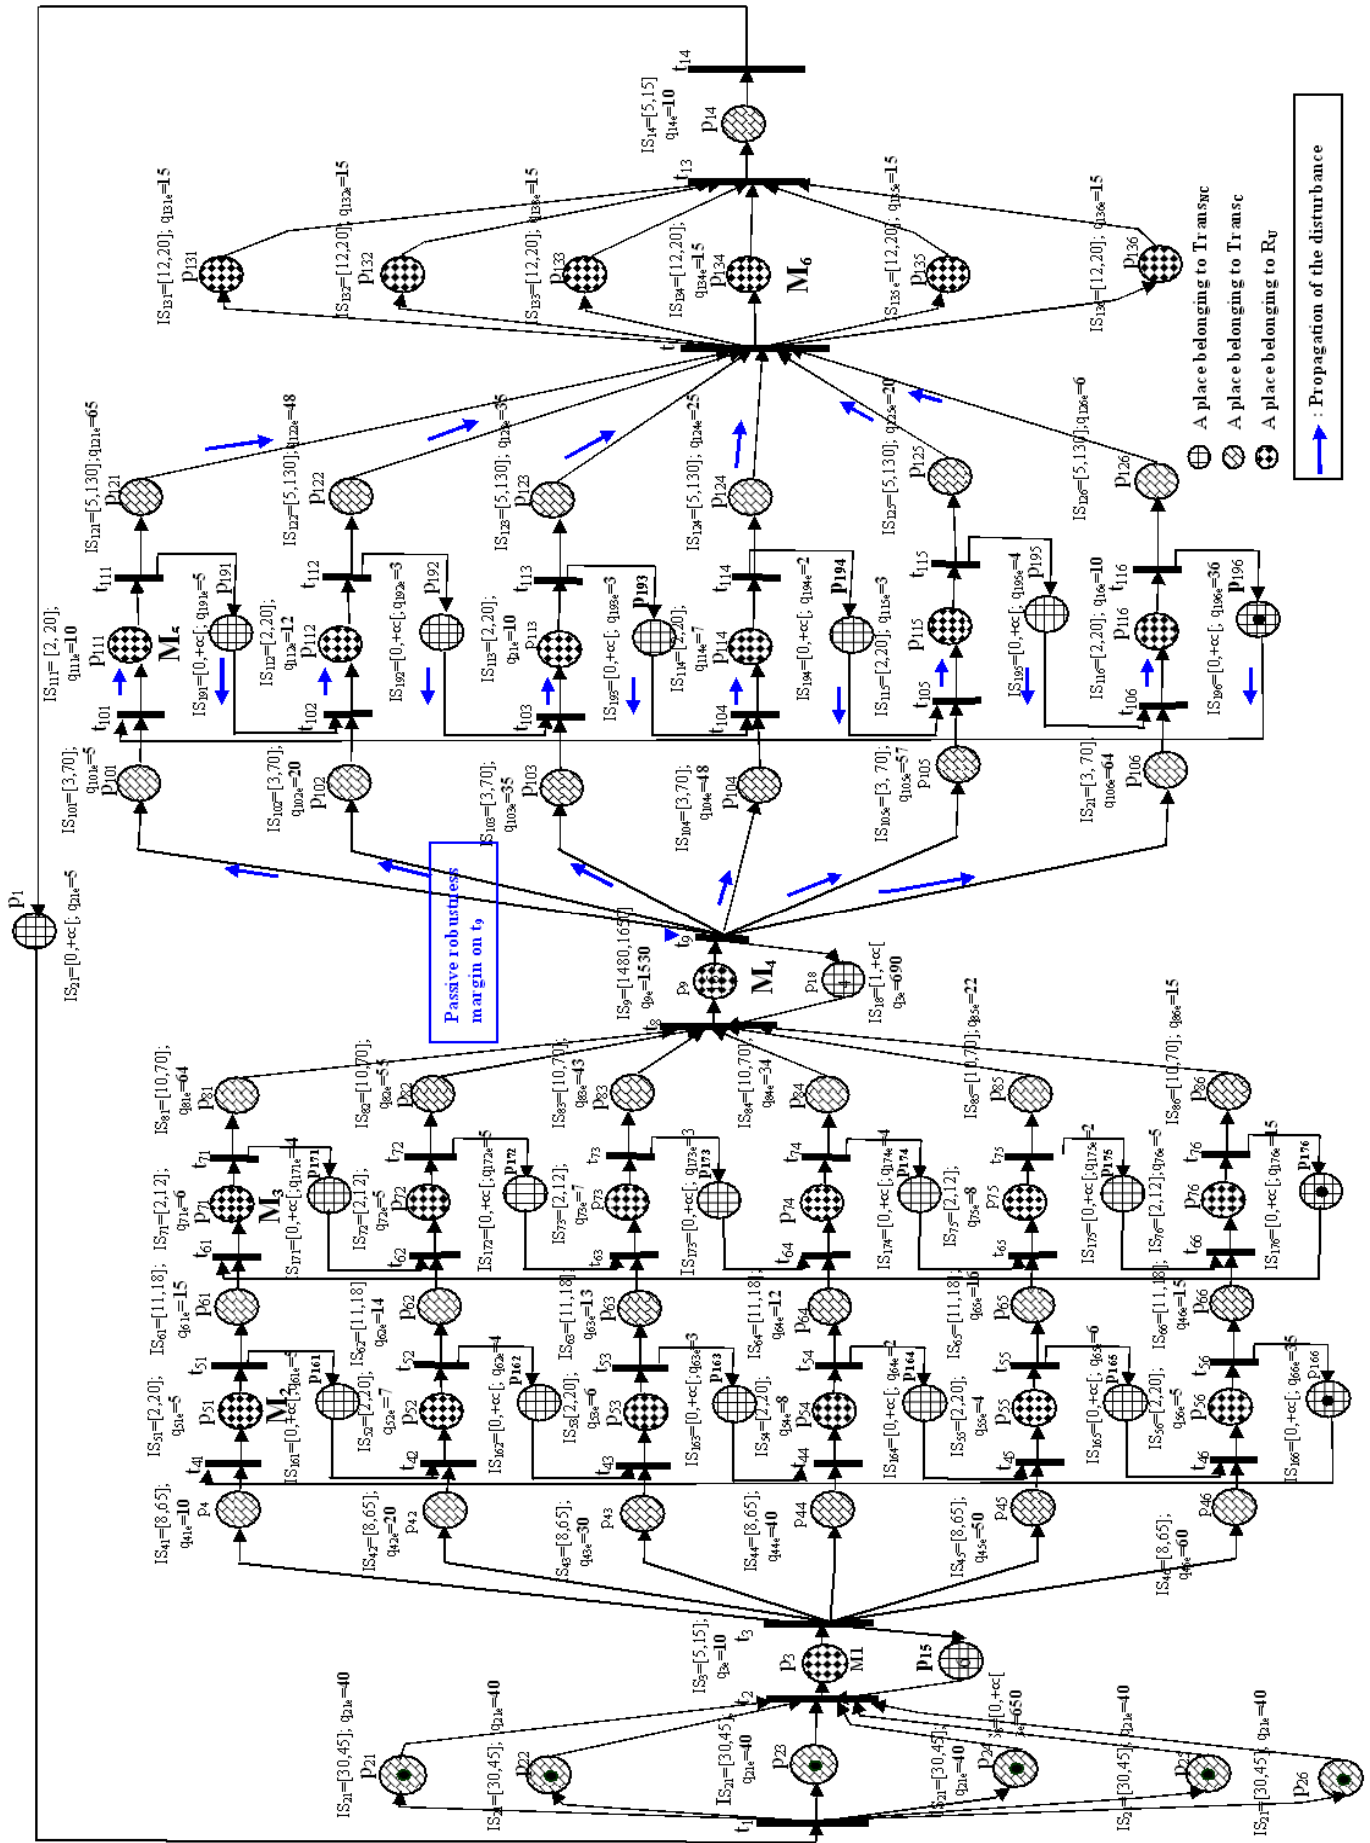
$t_{14}$
$IS_{14}=[5,15]$
$q_{14e}=10$
$p_{14}$
$t_{13}$
$IS_{131}=[12,20]; q_{131e}=15$
$p_{131}$
$IS_{132}=[12,20]; q_{132e}=15$
$p_{132}$
$IS_{133}=[12,20]; q_{133e}=15$
$p_{133}$
$IS_{134}=[12,20];$
$q_{134e}=15$
$p_{134}$
$M_6$
$IS_{135}=[12,20]; q_{135e}=15$
$p_{135}$
$IS_{136}=[12,20]; q_{136e}=15$
$p_{136}$
A place belonging to $Trans_{NC}$
A place belonging to $Trans_C$
A place belonging to $R_U$
: Propagation of the disturbance
$IS_{121}=[5,130]; q_{121e}=65$
$p_{121}$
$IS_{122}=[5,130]; q_{122e}=48$
$p_{122}$
$IS_{123}=[5,130]; q_{123e}=35$
$p_{123}$
$IS_{124}=[5,130]; q_{124e}=25$
$p_{124}$
$IS_{125}=[5,130]; q_{125e}=20$
$p_{125}$
$IS_{126}=[5,130]; q_{126e}=6$
$p_{126}$
$IS_{111}=[2,20];$
$q_{111e}=10$
$t_{111}$
$p_{111}$
$M_5$
$p_{191}$
$IS_{191}=[0,+cc[; q_{191e}=5$
$t_{101}$
$t_{112}$
$IS_{112}=[2,20];$
$q_{112e}=12$
$p_{112}$
$p_{192}$
$IS_{192}=[0,+cc[; q_{192e}=3$
$t_{102}$
$t_{113}$
$IS_{113}=[2,20];$
$q_{113e}=10$
$p_{113}$
$p_{193}$
$IS_{193}=[0,+cc[; q_{193e}=3$
$t_{103}$
$t_{114}$
$IS_{114}=[2,20];$
$q_{114e}=7$
$p_{114}$
$p_{194}$
$IS_{194}=[0,+cc[; q_{194e}=2$
$t_{104}$
$t_{115}$
$IS_{115}=[2,20]; q_{115e}=3$
$p_{115}$
$p_{195}$
$IS_{195}=[0,+cc[; q_{195e}=4$
$t_{105}$
$t_{116}$
$IS_{116}=[2,20]; q_{116e}=10$
$p_{116}$
$p_{196}$
$IS_{196}=[0,+cc[; q_{196e}=36$
$t_{106}$
$IS_{101}=[3,70];$
$q_{101e}=5$
$p_{101}$
$IS_{102}=[3,70];$
$q_{102e}=20$
$p_{102}$
$IS_{103}=[3,70];$
$q_{103e}=35$
$p_{103}$
$IS_{104}=[3,70];$
$q_{104e}=48$
$p_{104}$
$IS_{105e}=[3,70];$
$q_{105e}=57$
$p_{105}$
$IS_{21}=[3,70];$
$q_{106e}=64$
$p_{106}$
$p_1$
$IS_{21}=[0,+cc[; q_{21e}=5$
Passive robustness margin on $t_9$
$t_9$
$IS_9=[1480,1650]$
$q_{9e}=1530$
$p_9$
$M_4$
$p_{18}$
$IS_{18}=[1,+cc[$
$q_{3e}=690$
$t_8$
$IS_{81}=[10,70];$
$q_{81e}=64$
$p_{81}$
$IS_{82}=[10,70];$
$q_{82e}=55$
$p_{82}$
$IS_{83}=[10,70];$
$q_{83e}=43$
$p_{83}$
$IS_{84}=[10,70];$
$q_{84e}=34$
$p_{84}$
$IS_{85}=[10,70]; q_{85e}=22$
$p_{85}$
$IS_{86}=[10,70]; q_{86e}=15$
$p_{86}$
$t_{71}$
$IS_{71}=[2,12];$
$q_{71e}=6$
$p_{71}$
$M_3$
$p_{171}$
$IS_{171}=[0,+cc[; q_{171e}=4$
$t_{61}$
$t_{72}$
$IS_{72}=[2,12];$
$q_{72e}=5$
$p_{72}$
$p_{172}$
$IS_{172}=[0,+cc[; q_{172e}=5$
$t_{62}$
$t_{73}$
$IS_{73}=[2,12];$
$q_{73e}=7$
$p_{73}$
$p_{173}$
$IS_{173}=[0,+cc[; q_{173e}=3$
$t_{63}$
$t_{74}$
$IS_{74}=[2,12];$
$p_{74}$
$p_{174}$
$IS_{174}=[0,+cc[; q_{174e}=4$
$t_{64}$
$t_{75}$
$IS_{75}=[2,12];$
$q_{75e}=8$
$p_{75}$
$p_{175}$
$IS_{175}=[0,+cc[; q_{175e}=2$
$t_{65}$
$t_{76}$
$IS_{76}=[2,12]; q_{76e}=5$
$p_{76}$
$p_{176}$
$IS_{176}=[0,+cc[; q_{176e}=15$
$t_{66}$
$IS_{61}=[11,18];$
$q_{61e}=15$
$p_{61}$
$IS_{62}=[11,18]$
$q_{62e}=14$
$p_{62}$
$IS_{63}=[11,18]$
$q_{63e}=13$
$p_{63}$
$IS_{64}=[11,18];$
$q_{64e}=12$
$p_{64}$
$IS_{65}=[11,18];$
$q_{65e}=15$
$p_{65}$
$IS_{66}=[11,18];$
$q_{66e}=15$
$p_{66}$
$t_{51}$
$IS_{51}=[2,20];$
$q_{51e}=5$
$p_{51}$
$M_2$
$p_{161}$
$IS_{161}=[0,+cc[; q_{161e}=4$
$t_{41}$
$t_{52}$
$IS_{52}=[2,20];$
$q_{52e}=7$
$p_{52}$
$p_{162}$
$IS_{162}=[0,+cc[; q_{162e}=4$
$t_{42}$
$t_{53}$
$IS_{53}=[2,20];$
$q_{53e}=6$
$p_{53}$
$p_{163}$
$IS_{163}=[0,+cc[; q_{163e}=3$
$t_{43}$
$t_{54}$
$IS_{54}=[2,20];$
$q_{54e}=8$
$p_{54}$
$p_{164}$
$IS_{164}=[0,+cc[; q_{164e}=2$
$t_{44}$
$t_{55}$
$IS_{55}=[2,20];$
$q_{55e}=4$
$p_{55}$
$p_{165}$
$IS_{165}=[0,+cc[; q_{165e}=6$
$t_{45}$
$t_{56}$
$IS_{56}=[2,20];$
$q_{56e}=5$
$p_{56}$
$p_{166}$
$IS_{166}=[0,+cc[; q_{166e}=35$
$t_{46}$
$IS_{41}=[8,65];$
$q_{41e}=10$
$p_4$
$IS_{42}=[8,65];$
$q_{42e}=20$
$p_{42}$
$IS_{43}=[8,65];$
$q_{43e}=30$
$p_{43}$
$IS_{44}=[8,65];$
$q_{44e}=40$
$p_{44}$
$IS_{45}=[8,65];$
$q_{45e}=50$
$p_{45}$
$IS_{46}=[8,65];$
$q_{46e}=60$
$p_{46}$
$t_3$
$IS_3=[5,15];$
$q_{3e}=10$
$p_3$
M1
$p_{15}$
$IS_{15}=[0,+cc[$
$q_{15e}=650$
$t_2$
$IS_{21}=[30,45]; q_{21e}=40$
$p_{21}$
$IS_{21}=[30,45]; q_{21e}=40$
$p_{22}$
$IS_{21}=[30,45];$
$q_{21e}=40$
$p_{23}$
$IS_{21}=[30,45];$
$q_{21e}=40$
$p_{24}$
$IS_{21}=[30,45]; q_{21e}=40$
$p_{25}$
$IS_{21}=[30,45]; q_{21e}=40$
$p_{26}$
$t_1$